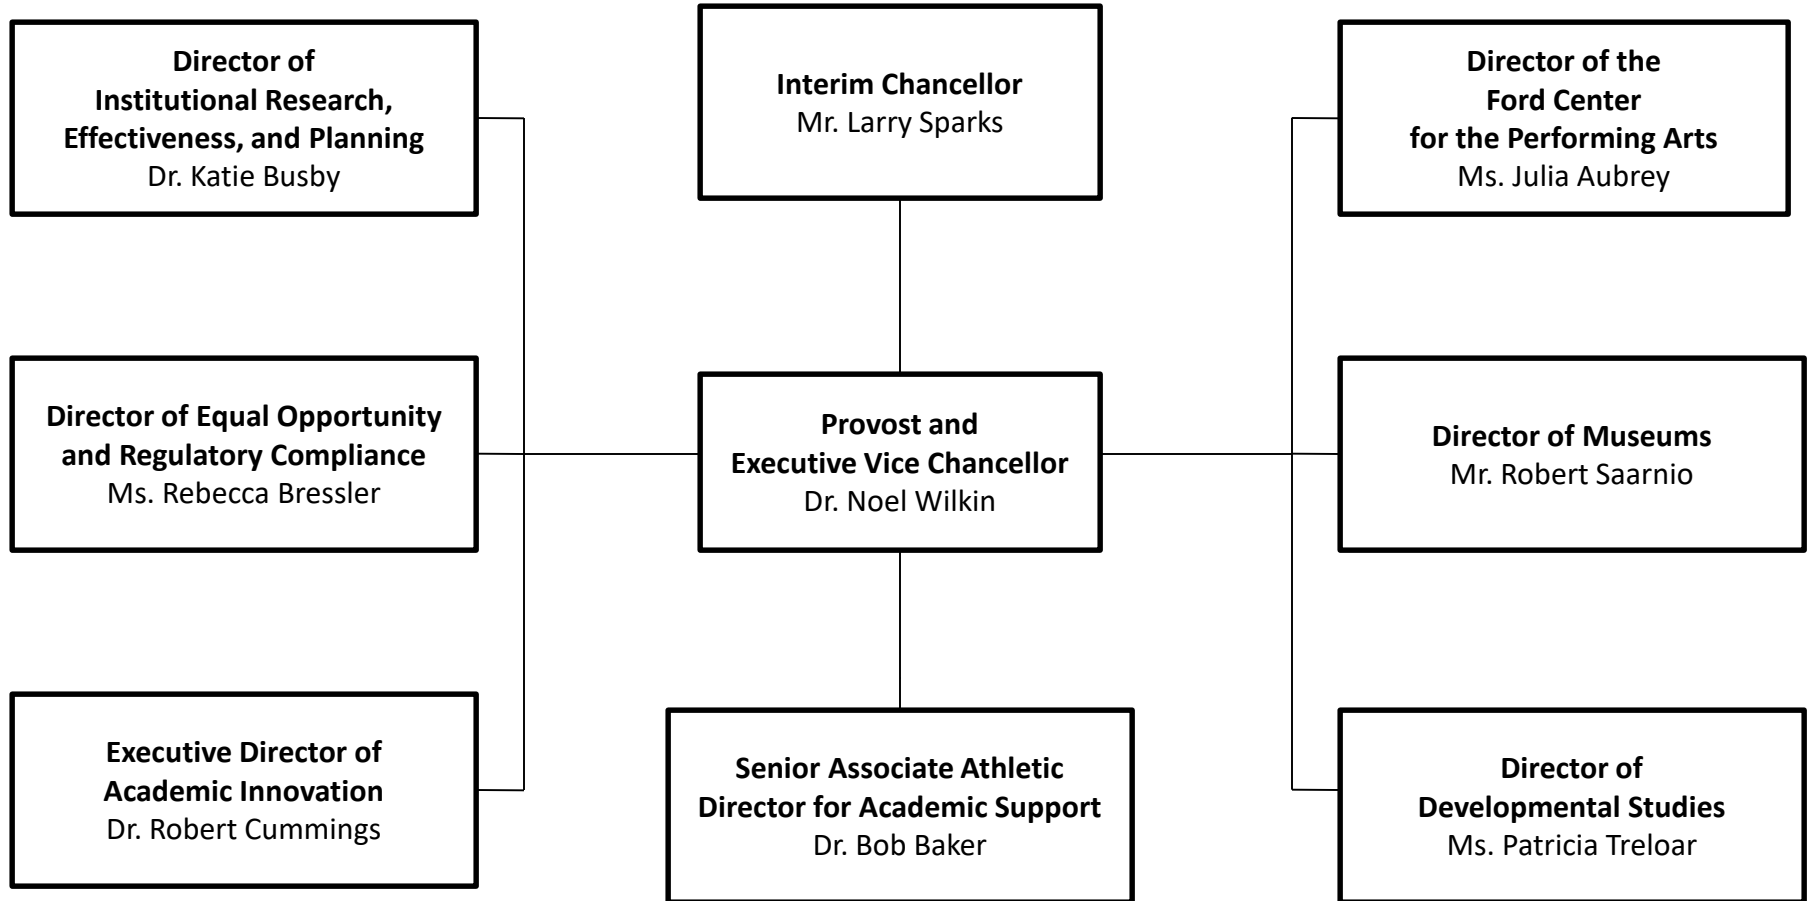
Director of
Institutional Research, Effectiveness, and Planning
Dr. Katie Busby

Interim Chancellor
Mr. Larry Sparks

Director of the
Ford Center
for the Performing Arts
Ms. Julia Aubrey

Director of Equal Opportunity and Regulatory Compliance
Ms. Rebecca Bressler

Provost and
Executive Vice Chancellor
Dr. Noel Wilkin

Director of Museums
Mr. Robert Saarnio

Executive Director of
Academic Innovation
Dr. Robert Cummings

Senior Associate Athletic Director for Academic Support
Dr. Bob Baker

Director of
Developmental Studies
Ms. Patricia Treloar